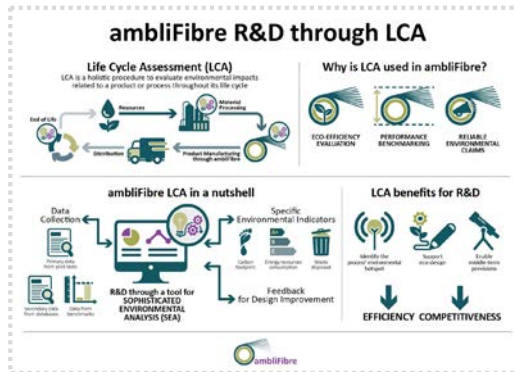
ambliFibre R&D through LCA

Life Cycle Assessment (LCA)

LCA is a holistic procedure to evaluate environmental impacts related to a product or process throughout its life cycle

Resources

Material Processing

End of Life

Distribution

Product Manufacturing through ambliFibre

Why is LCA used in ambliFibre?

ECO-EFFICIENCY EVALUATION

PERFORMANCE BENCHMARKING

RELIABLE ENVIRONMENTAL CLAIMS

ambliFibre LCA in a nutshell

Data Collection

Primary data from pilot tests

Secondary data from databases

Data from benchmarks

R&D through a tool for SOPHISTICATED ENVIRONMENTAL ANALYSIS (SEA)

Specific Environmental Indicators

Carbon footprint

Energy resources consumption

Waste disposal

Feedback for Design Improvement

LCA benefits for R&D

Identify the process' environmental hotspot

Support eco-design

Enable middle-term provisions

EFFICIENCY

COMPETITIVENESS

ambliFibre